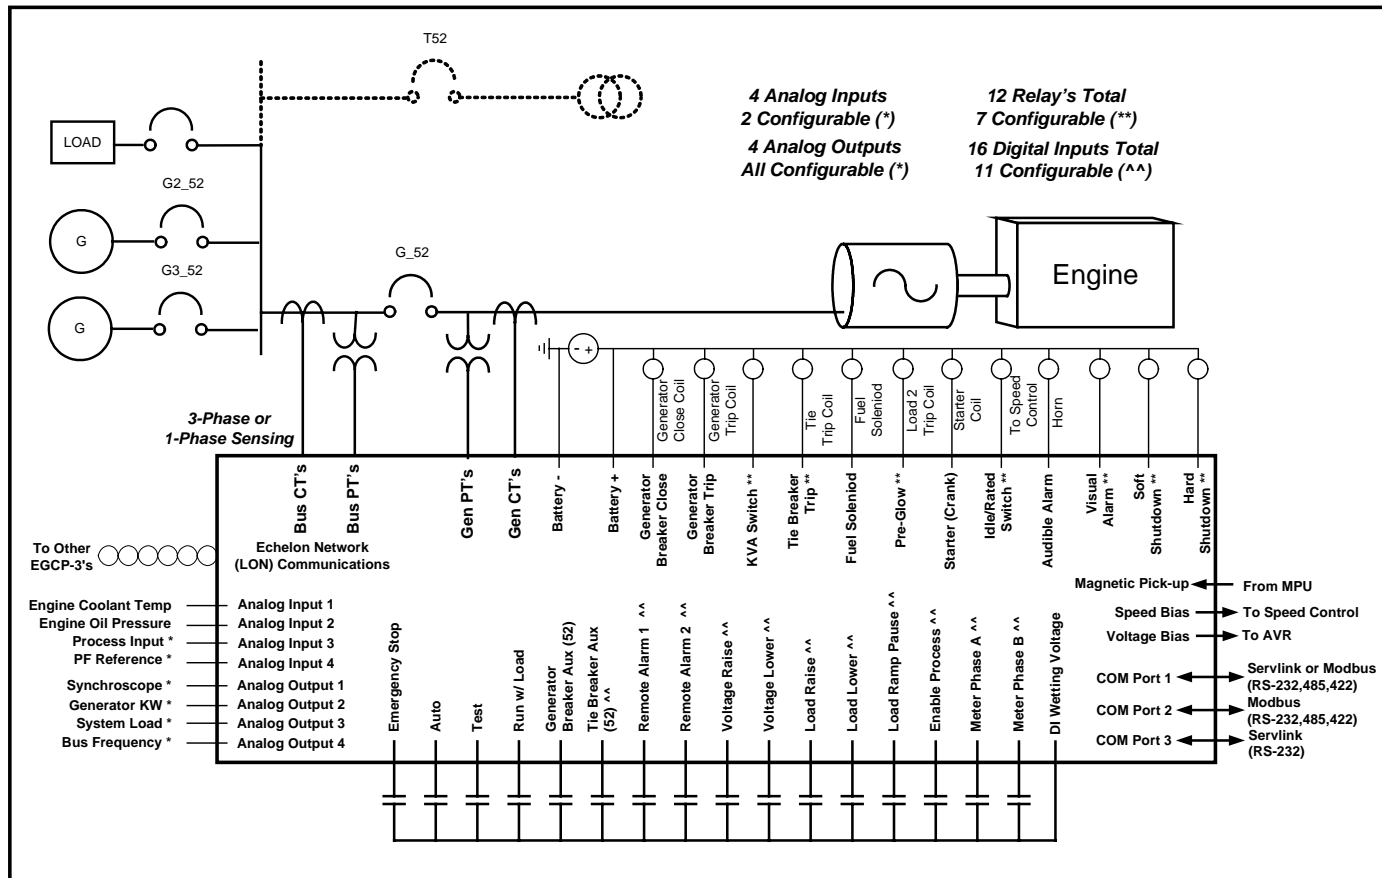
T52

4 Analog Inputs
2 Configurable (*)

4 Analog Outputs
All Configurable (*)

12 Relay's Total
7 Configurable (**)

16 Digital Inputs Total
11 Configurable (^^)

LOAD

G2_52

G

G3_52

G

G_52

Engine

3-Phase or
1-Phase Sensing

- +

Generator Close Coil
Generator Trip Coil
Tie Trip Coil
Fuel Soleniod
Load 2 Trip Coil
Starter Coil
To Speed Control
Horn

Bus CT's
Bus PT's
Gen PT's
Gen CT's
Battery -
Battery +
Generator Breaker Close
Generator Breaker Trip
KVA Switch **
Tie Breaker Trip **
Fuel Solenoid
Pre-Glow **
Starter (Crank)
Idle/Rated Switch **
Audible Alarm
Visual Alarm **
Soft Shutdown **
Hard Shutdown **

To Other EGCP-3's

Echelon Network
(LON) Communications

Magnetic Pick-up
From MPU
Speed Bias
To Speed Control
Voltage Bias
To AVR

Engine Coolant Temp
Analog Input 1
Engine Oil Pressure
Analog Input 2
Process Input *
Analog Input 3
PF Reference *
Analog Input 4
Synchroscope *
Analog Output 1
Generator KW *
Analog Output 2
System Load *
Analog Output 3
Bus Frequency *
Analog Output 4

Emergency Stop
Auto
Test
Run w/ Load
Generator Breaker Aux (52)
Tie Breaker Aux (52) ^^
Remote Alarm 1 ^^
Remote Alarm 2 ^^
Voltage Raise ^^
Voltage Lower ^^
Load Raise ^^
Load Lower ^^
Load Ramp Pause ^^
Enable Process ^^
Meter Phase A ^^
Meter Phase B ^^
DI Wetting Voltage

COM Port 1
Servlink or Modbus
(RS-232,485,422)
COM Port 2
Modbus
(RS-232,485,422)
COM Port 3
Servlink
(RS-232)